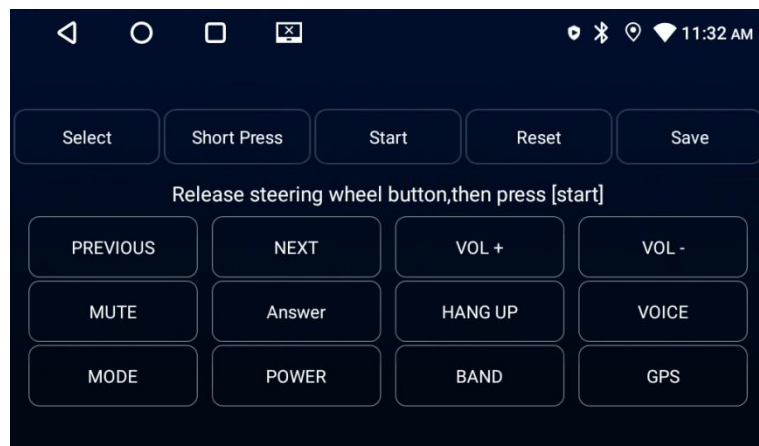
11:32 AM

Select
Short Press
Start
Reset
Save

Release steering wheel button,then press [start]

| PREVIOUS | NEXT | VOL + | VOL - |
|---|---|---|---|
| MUTE | Answer | HANG UP | VOICE |
| MODE | POWER | BAND | GPS |